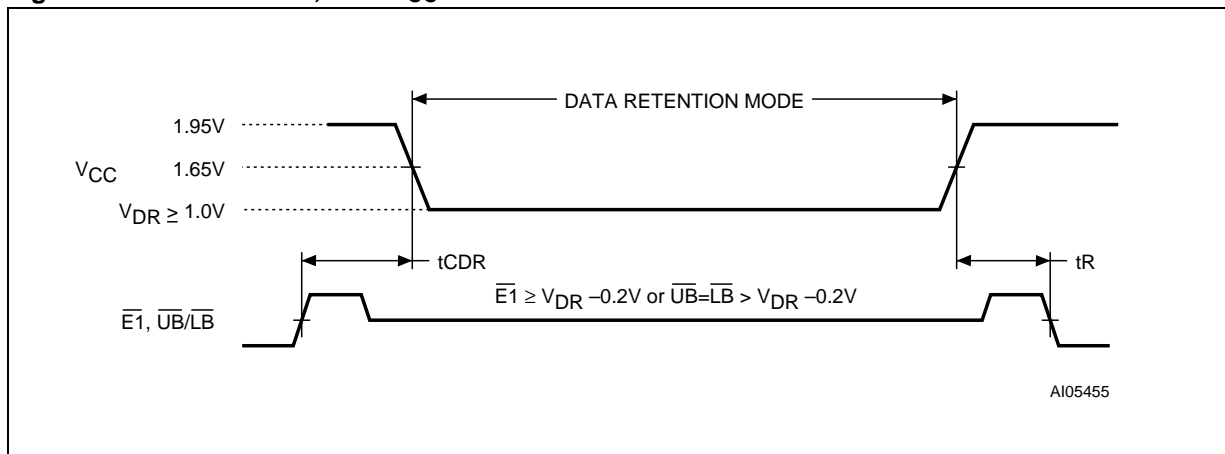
DATA RETENTION MODE

1.95V

$V_{CC}$ 1.65V

$V_{DR} \geq 1.0V$

tCDR

tR

$\overline{E1}$, $\overline{UB}/\overline{LB}$

$\overline{E1} \geq V_{DR} -0.2V$ or $\overline{UB}=\overline{LB} > V_{DR} -0.2V$

AI05455